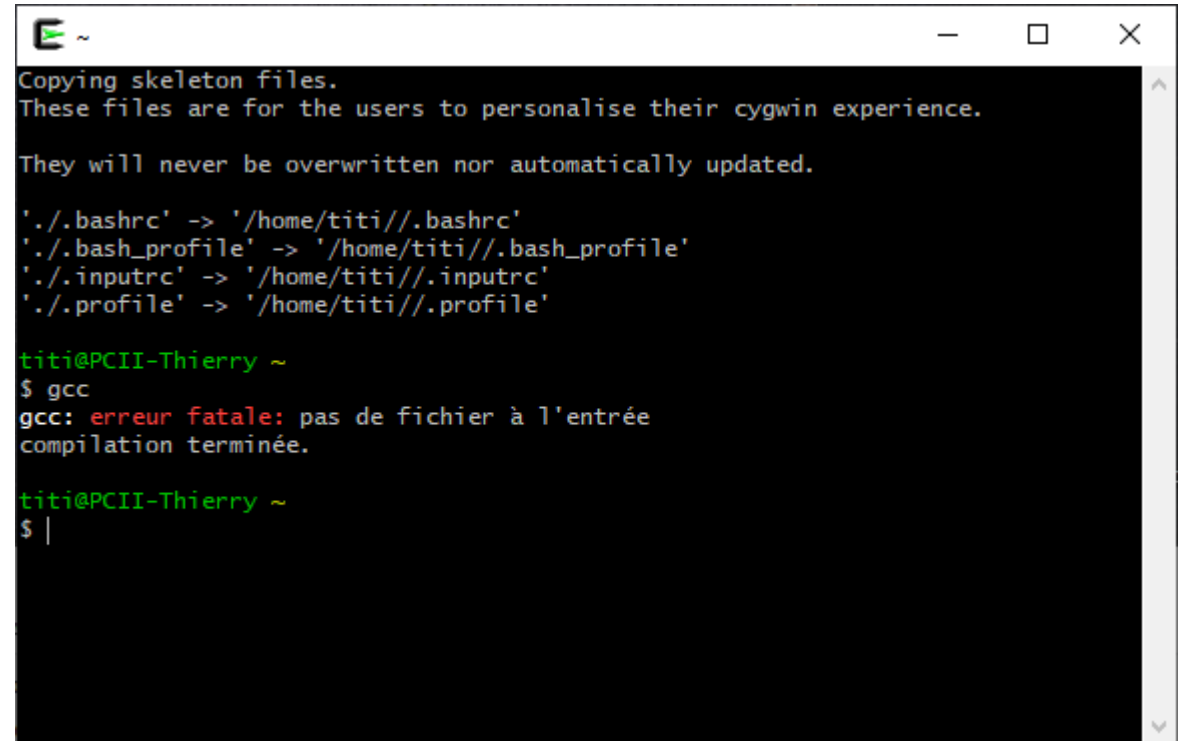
~

Copying skeleton files.
These files are for the users to personalise their cygwin experience.

They will never be overwritten nor automatically updated.

'./.bashrc' -> '/home/titi//.bashrc'
'./.bash_profile' -> '/home/titi//.bash_profile'
'./.inputrc' -> '/home/titi//.inputrc'
'./.profile' -> '/home/titi//.profile'

titi@PCII-Thierry ~
$ gcc
gcc: erreur fatale: pas de fichier à l'entrée
compilation terminée.

titi@PCII-Thierry ~
$